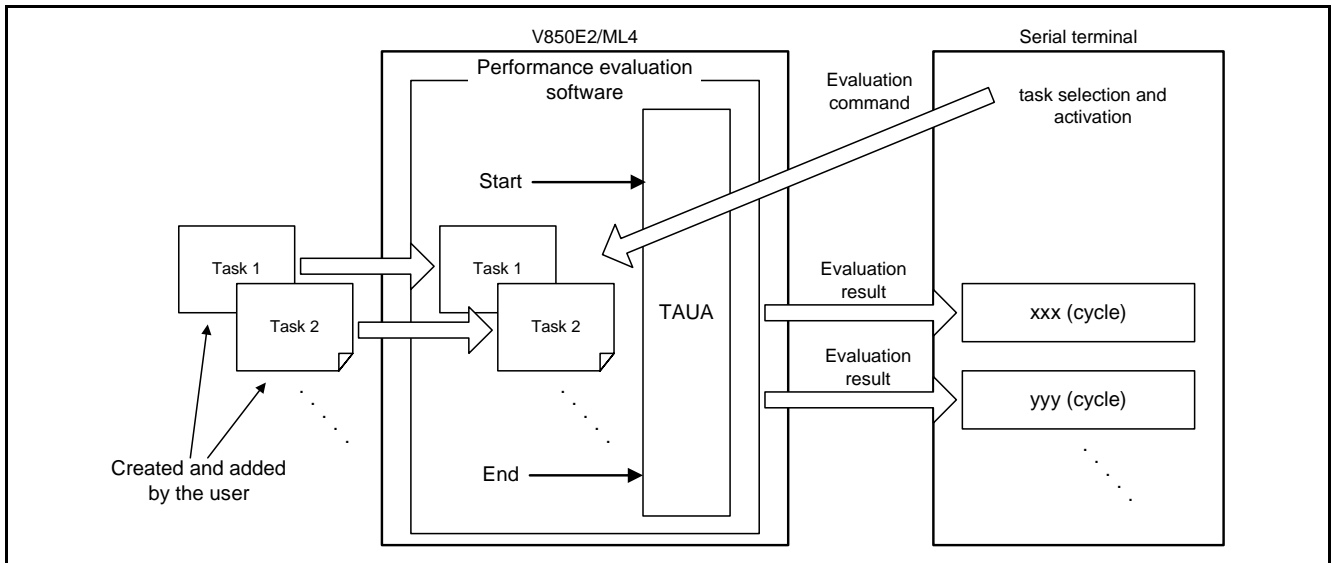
V850E2/ML4

Serial terminal

Performance evaluation software

Evaluation command

task selection and activation

Start

Task 1

Task 2

Task 1

Task 2

TAUA

Evaluation result

xxx (cycle)

Evaluation result

yyy (cycle)

Created and added by the user

End